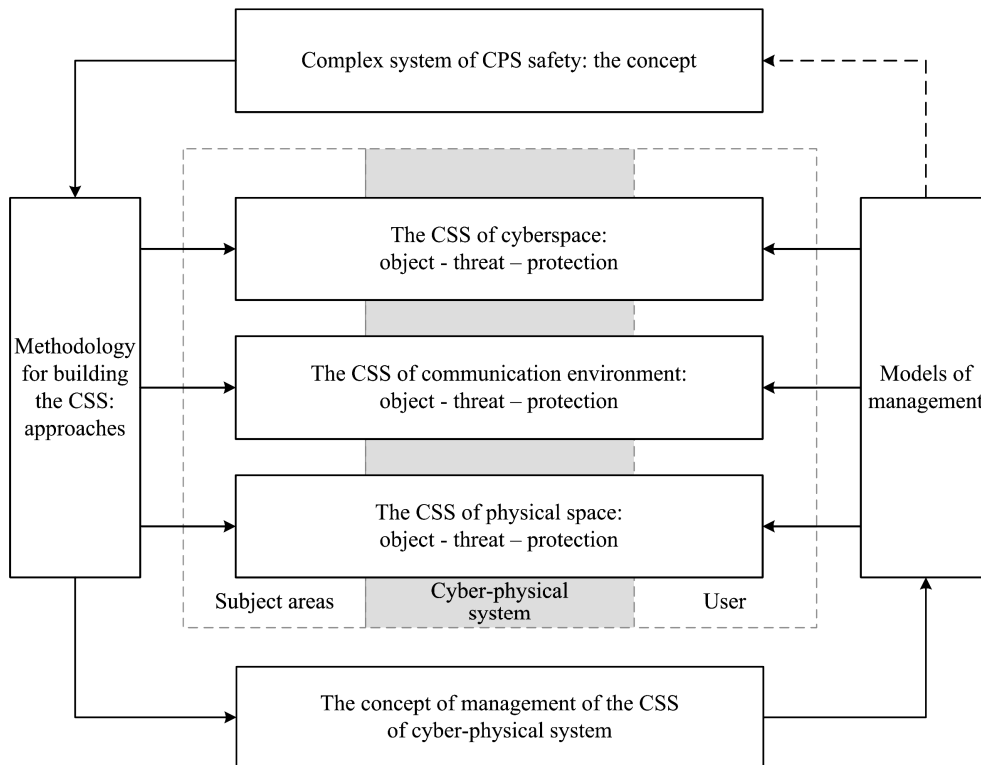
Complex system of CPS safety: the concept

Methodology for building the CSS: approaches

The CSS of cyberspace: object - threat – protection

The CSS of communication environment: object - threat – protection

The CSS of physical space: object - threat – protection

Models of management

Subject areas

Cyber-physical system

User

The concept of management of the CSS of cyber-physical system